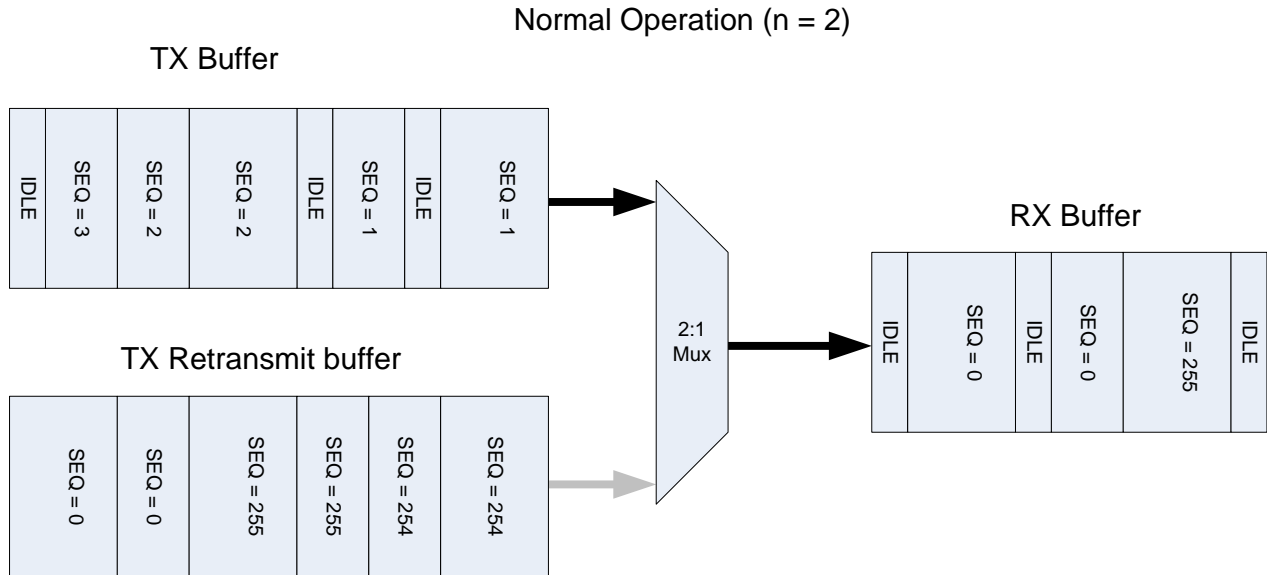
Normal Operation (n = 2)

TX Buffer

IDLE
SEQ = 3
SEQ = 2
SEQ = 2
IDLE
SEQ = 1
IDLE
SEQ = 1

TX Retransmit buffer

SEQ = 0
SEQ = 0
SEQ = 255
SEQ = 255
SEQ = 254
SEQ = 254

2:1
Mux

RX Buffer

IDLE
SEQ = 0
IDLE
SEQ = 0
SEQ = 255
IDLE